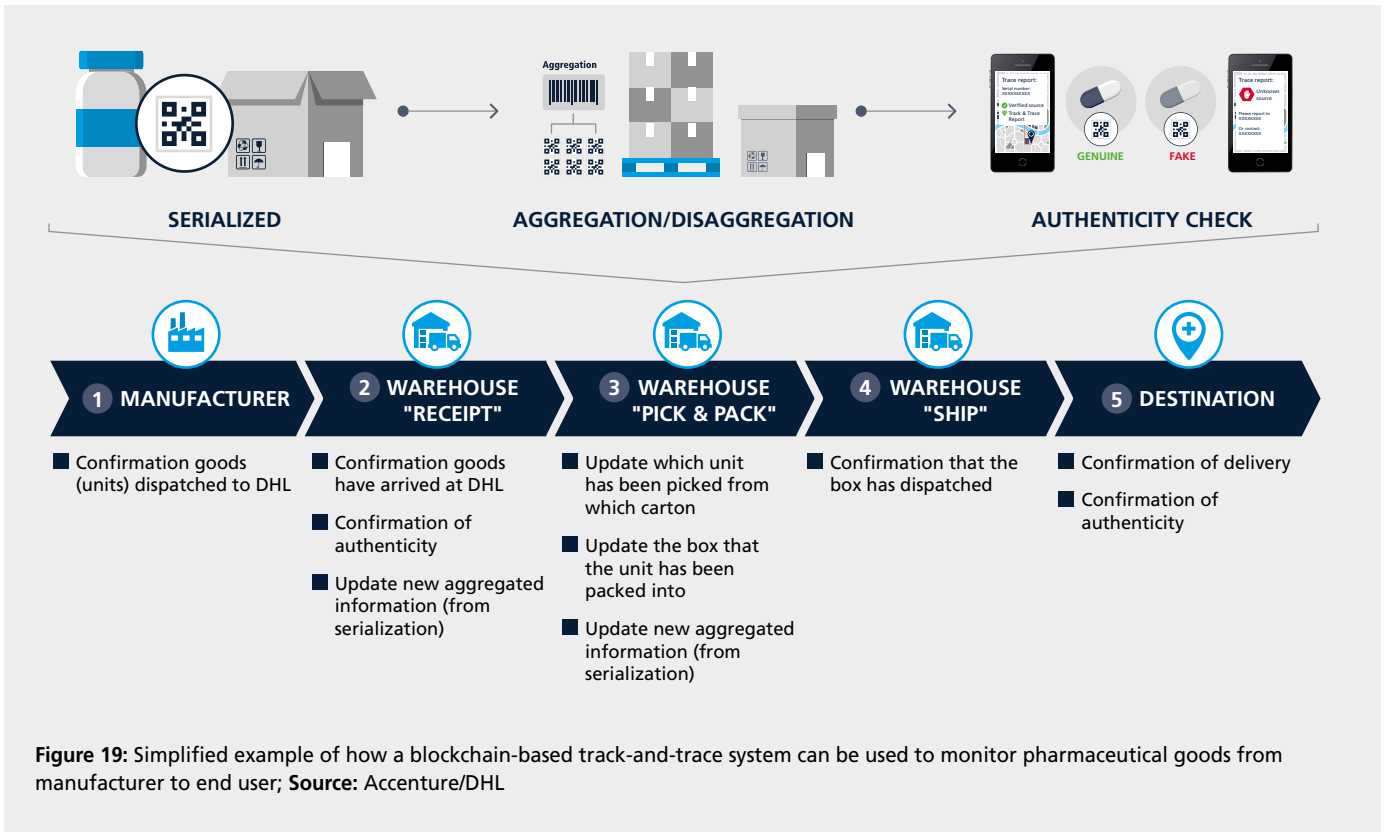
Aggregation

Trace report:
Serial number: XXXXXXXXXX
Verified source
Track & Trace Report

GENUINE

FAKE

Trace report:
Unknown source
Please report to XXXXXXXX
Or contact XXXXXXXX

SERIALIZED

AGGREGATION/DISAGGREGATION

AUTHENTICITY CHECK

1 MANUFACTURER

2 WAREHOUSE "RECEIPT"

3 WAREHOUSE "PICK & PACK"

4 WAREHOUSE "SHIP"

5 DESTINATION

Confirmation goods (units) dispatched to DHL

Confirmation goods have arrived at DHL

Confirmation of authenticity

Update new aggregated information (from serialization)

Update which unit has been picked from which carton

Update the box that the unit has been packed into

Update new aggregated information (from serialization)

Confirmation that the box has dispatched

Confirmation of delivery

Confirmation of authenticity

**Figure 19:** Simplified example of how a blockchain-based track-and-trace system can be used to monitor pharmaceutical goods from manufacturer to end user; **Source:** Accenture/DHL